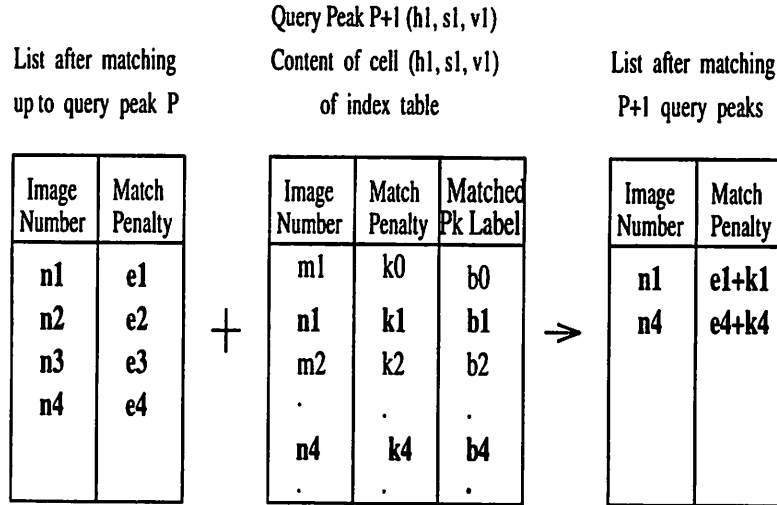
List after matching up to query peak P

| Image Number | Match Penalty |
|---|---|
| n1 | e1 |
| n2 | e2 |
| n3 | e3 |
| n4 | e4 |

+

Query Peak P+1 (h1, s1, v1)
Content of cell (h1, s1, v1) of index table

| Image Number | Match Penalty | Matched Pk Label |
|---|---|---|
| m1 | k0 | b0 |
| n1 | k1 | b1 |
| m2 | k2 | b2 |
| . | . | . |
| n4 | k4 | b4 |
| . | . | . |

->

List after matching P+1 query peaks

| Image Number | Match Penalty |
|---|---|
| n1 | e1+k1 |
| n4 | e4+k4 |